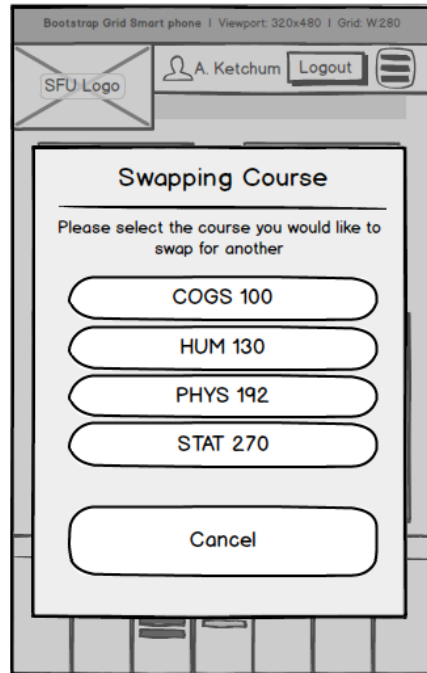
Bootstrap Grid Smart phone | Viewport: 320x480 | Grid: W:280

SFU Logo

A. Ketchum

Logout

Swapping Course

Please select the course you would like to swap for another

COGS 100

HUM 130

PHYS 192

STAT 270

Cancel